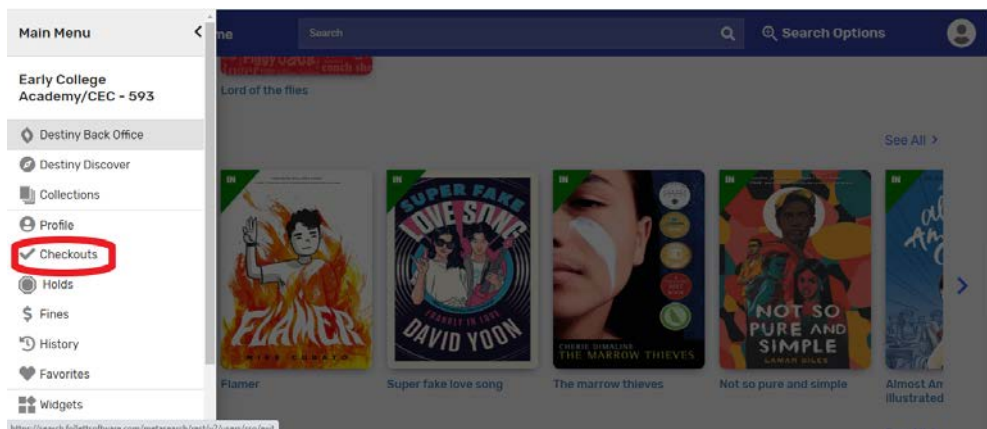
Main Menu

Early College Academy/CEC - 593

Destiny Back Office
Destiny Discover
Collections
Profile
Checkouts
Holds
Fines
History
Favorites
Widgets

me

Search

Search Options

Lord of the flies

See All >

IN

FLAMER

MIKE CURATO

Flamer

IN

SUPER FAKE LOVE SONG

DAVID YOON

Super fake love song

IN

CHERIE DIMALINE

THE MARROW THIEVES

The marrow thieves

IN

NOT SO PURE AND SIMPLE

LAMAR GILES

Not so pure and simple

IN

Almost An illustrated

https://search.follettsoftware.com/metasearch/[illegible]